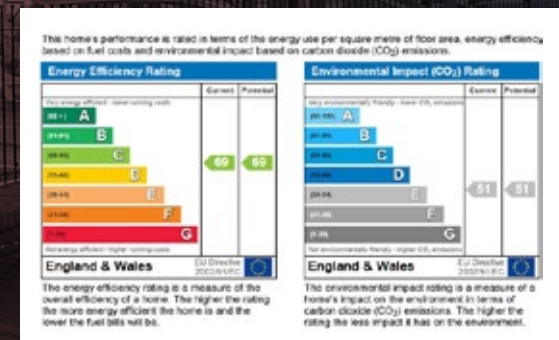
This home's performance is rated in terms of the energy use per square metre of floor area, energy efficiency based on fuel costs and environmental impact based on carbon dioxide ($CO_2$) emissions.

Energy Efficiency Rating

| | Current | Potential |
|---|---|---|
| Very energy efficient - lower running costs | | |
| (92+) A | | |
| (81-91) B | | |
| (69-80) C | 69 | 69 |
| (55-68) D | | |
| (39-54) E | | |
| (21-38) F | | |
| (1-20) G | | |
| Not energy efficient - higher running costs | | |

England & Wales EU Directive 2002/91/EC

The energy efficiency rating is a measure of the overall efficiency of a home. The higher the rating the more energy efficient the home is and the lower the fuel bills will be.

Environmental Impact ($CO_2$) Rating

| | Current | Potential |
|---|---|---|
| Very environmentally friendly - lower $CO_2$ emissions | | |
| (92+) A | | |
| (81-91) B | | |
| (69-80) C | | |
| (55-68) D | | |
| (39-54) E | 51 | 51 |
| (21-38) F | | |
| (1-20) G | | |
| Not environmentally friendly - higher $CO_2$ emissions | | |

England & Wales EU Directive 2002/91/EC

The environmental impact rating is a measure of a home's impact on the environment in terms of carbon dioxide ($CO_2$) emissions. The higher the rating the less impact it has on the environment.